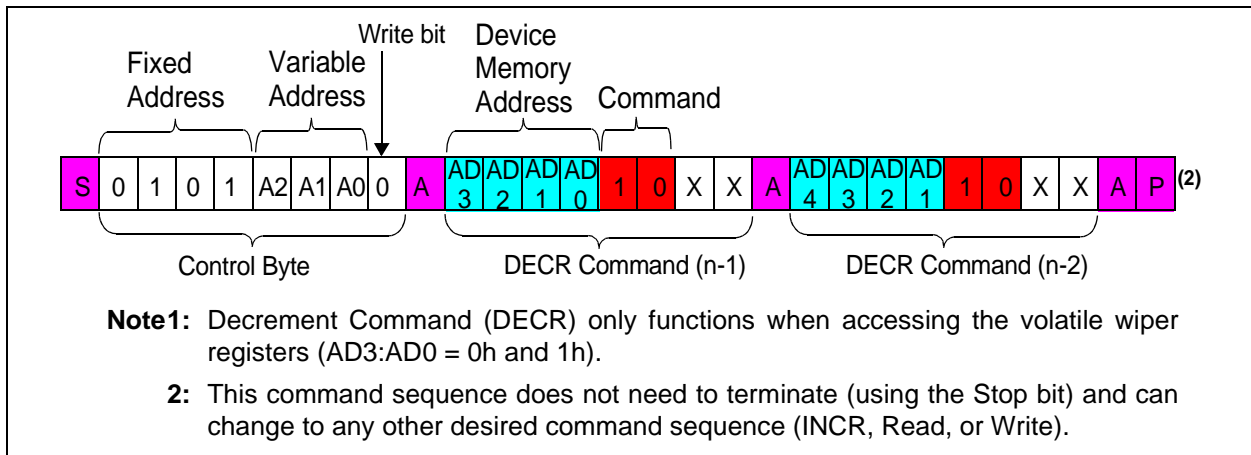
Write bit

Fixed Address

Variable Address

Device Memory Address

Command

| S | 0 | 1 | 0 | 1 | A2 | A1 | A0 | 0 | A | AD 3 | AD 2 | AD 1 | AD 0 | 1 | 0 | X | X | A | AD 4 | AD 3 | AD 2 | AD 1 | 1 | 0 | X | X | A | P |

(2)

Control Byte

DECR Command (n-1)

DECR Command (n-2)

Note1: Decrement Command (DECR) only functions when accessing the volatile wiper registers (AD3:AD0 = 0h and 1h).

2: This command sequence does not need to terminate (using the Stop bit) and can change to any other desired command sequence (INCR, Read, or Write).